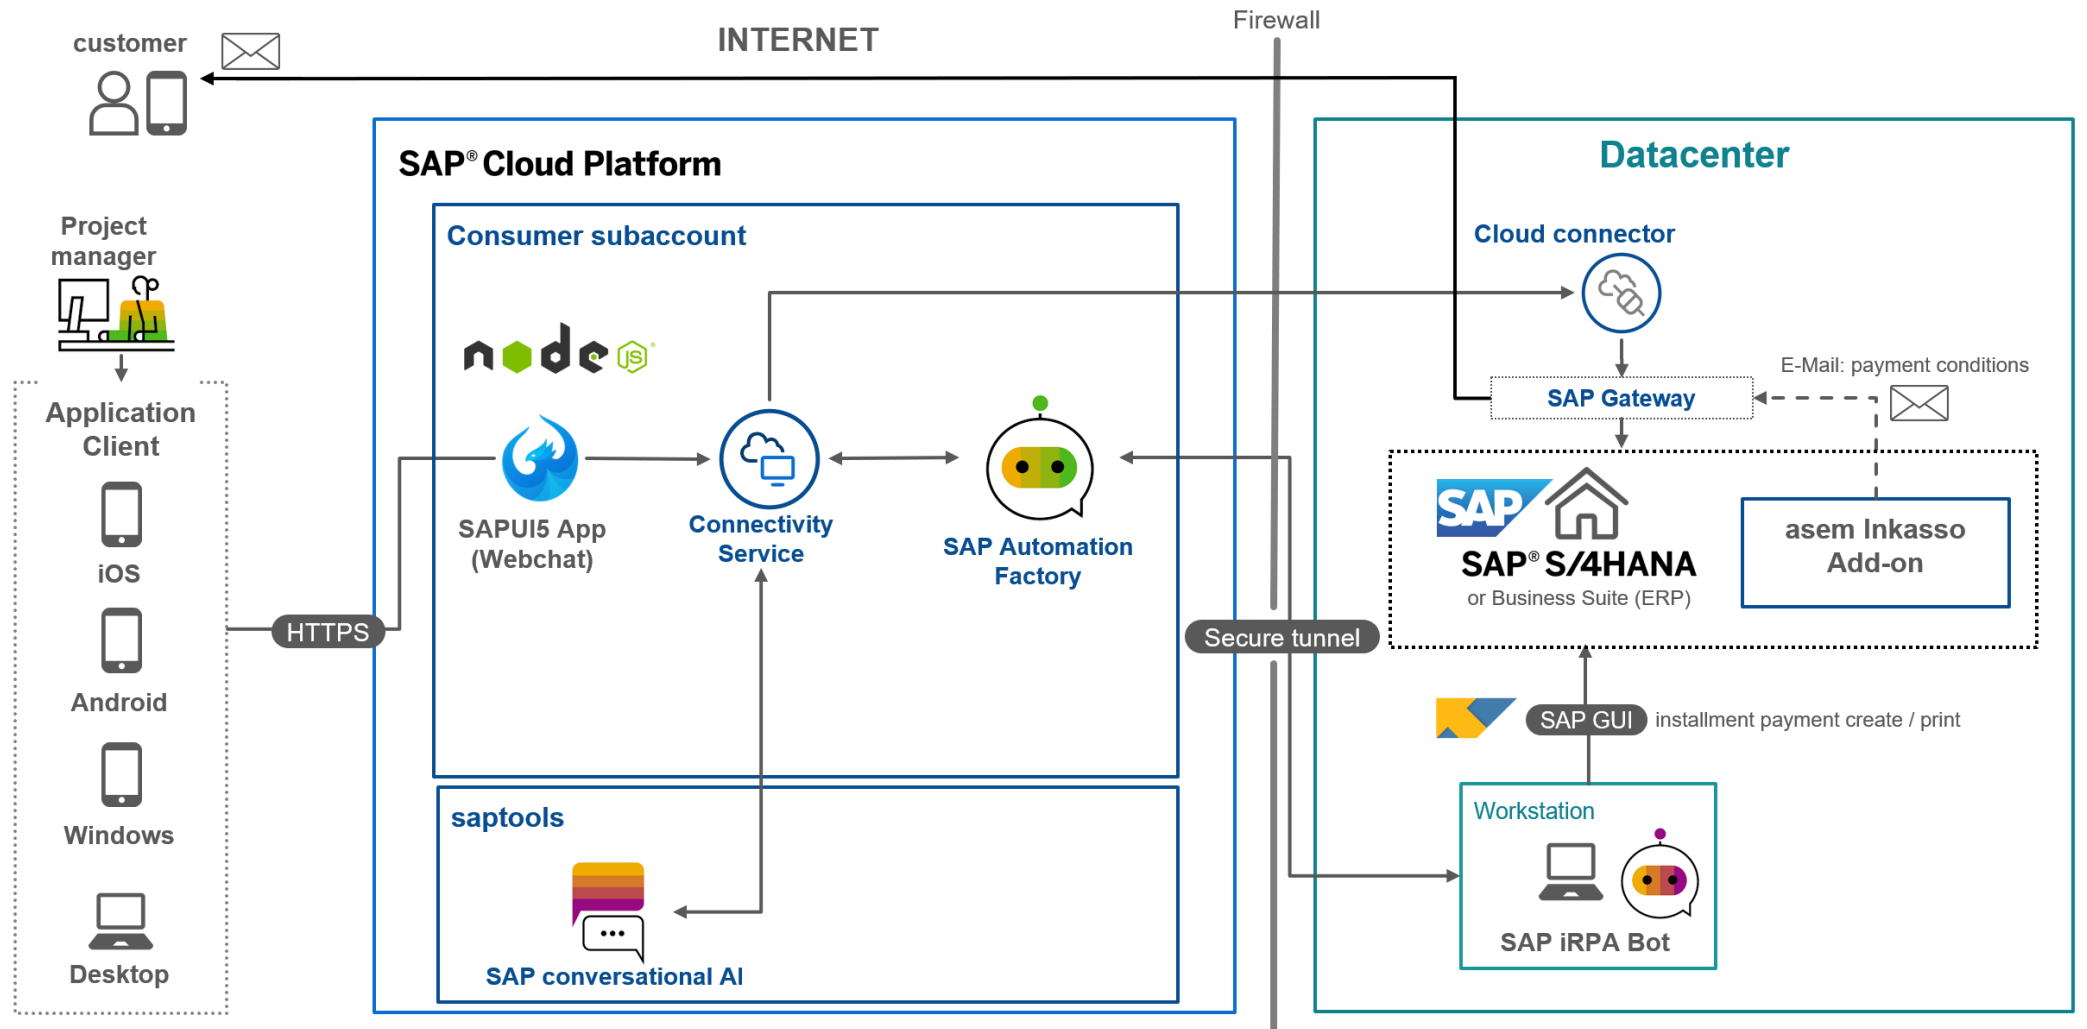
customer

INTERNET

Firewall

SAP® Cloud Platform

Consumer subaccount

node js

SAPUI5 App (Webchat)

Connectivity Service

SAP Automation Factory

saptools

SAP conversational AI

Project manager

Application Client

iOS

Android

Windows

Desktop

HTTPS

Secure tunnel

Datacenter

Cloud connector

SAP Gateway

E-Mail: payment conditions

SAP

SAP® S/4HANA

or Business Suite (ERP)

asem Inkasso Add-on

SAP GUI

installment payment create / print

Workstation

SAP iRPA Bot